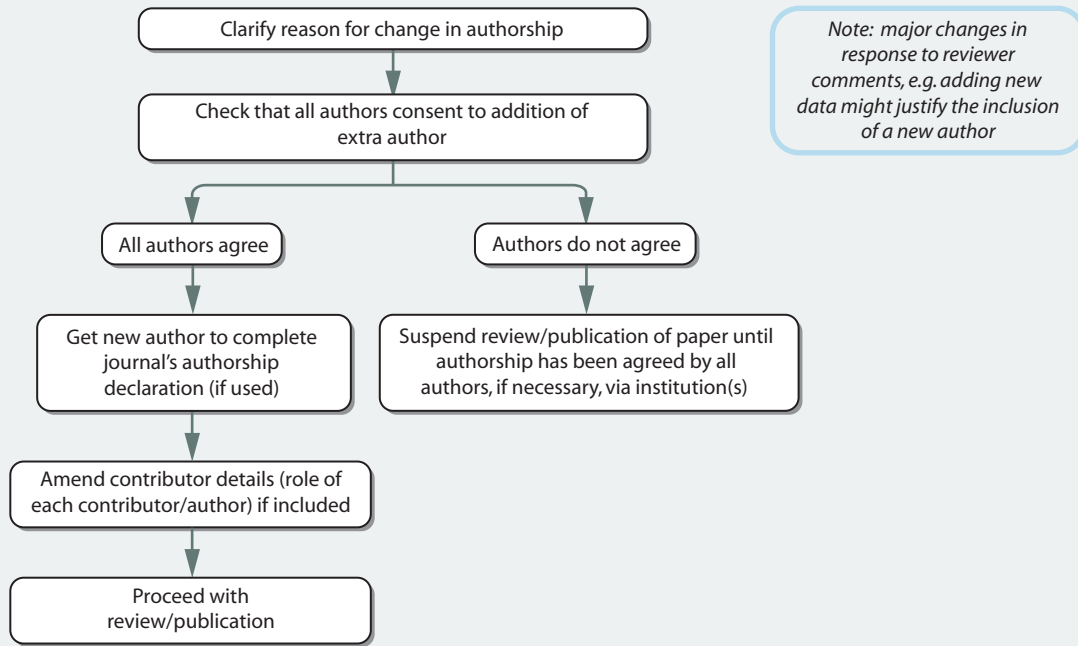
Clarify reason for change in authorship

Note: major changes in response to reviewer comments, e.g. adding new data might justify the inclusion of a new author

Check that all authors consent to addition of extra author

All authors agree

Authors do not agree

Get new author to complete journal's authorship declaration (if used)

Suspend review/publication of paper until authorship has been agreed by all authors, if necessary, via institution(s)

Amend contributor details (role of each contributor/author) if included

Proceed with review/publication